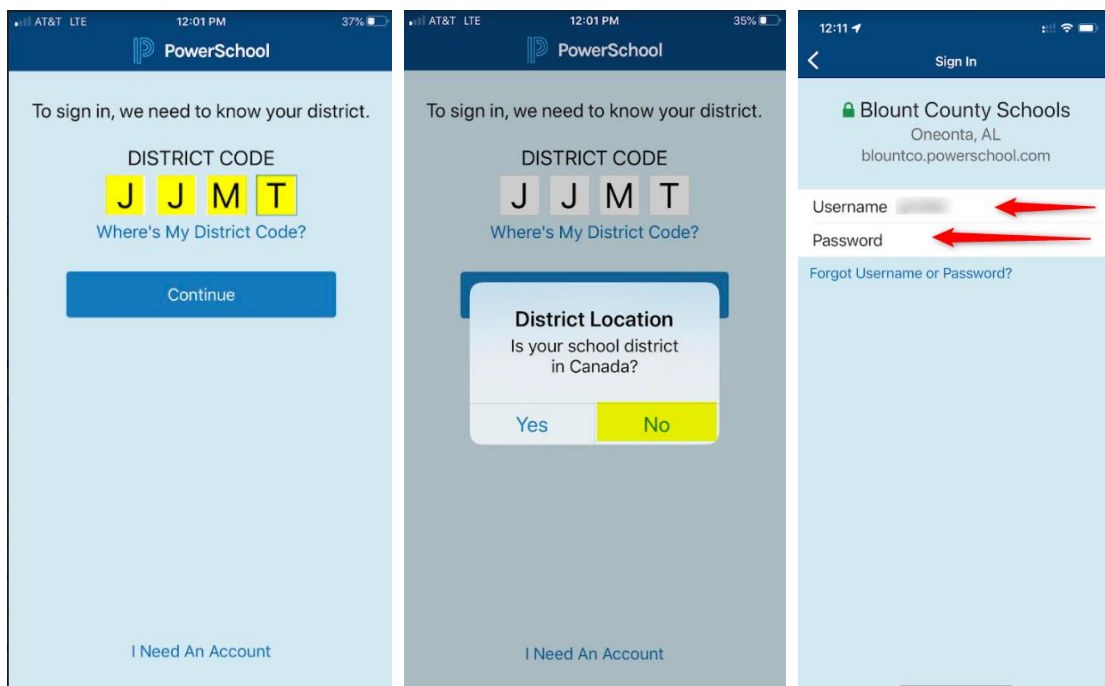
AT&T LTE 12:01 PM 37%

PowerSchool

To sign in, we need to know your district.

DISTRICT CODE

J J M T

Where's My District Code?

Continue

I Need An Account

AT&T LTE 12:01 PM 35%

PowerSchool

To sign in, we need to know your district.

DISTRICT CODE

J J M T

Where's My District Code?

District Location

Is your school district in Canada?

Yes No

I Need An Account

12:11

Sign In

Blount County Schools

Oneonta, AL

blountco.powerschool.com

Username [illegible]

Password

Forgot Username or Password?